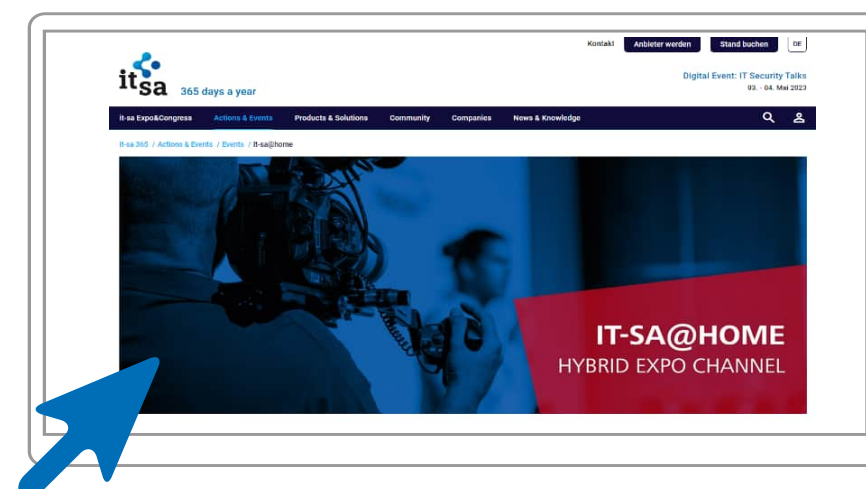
Kontakt Anbieter werden Stand buchen DE

it sa 365 days a year

Digital Event: IT Security Talks
03. - 04. Mai 2023

it-sa Expo&Congress Actions & Events Products & Solutions Community Companies News & Knowledge

it-sa 365 / Actions & Events / Events / it-sa@home

IT-SA@HOME
HYBRID EXPO CHANNEL